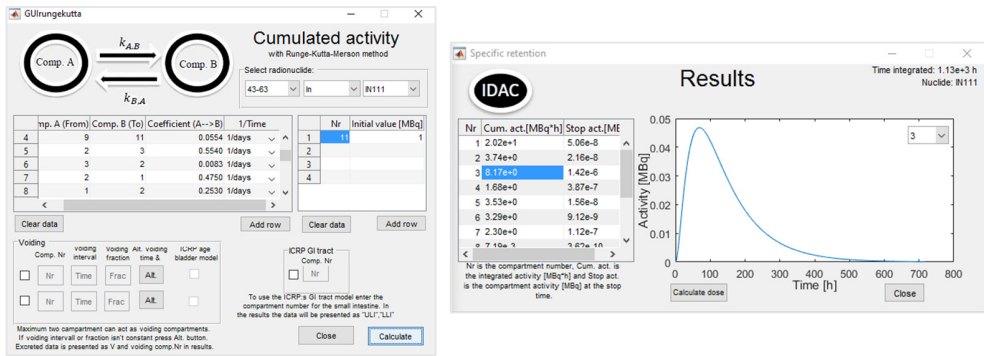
GUIrungekutta

Comp. A $k_{A,B}$ $k_{B,A}$ Comp. B

Cumulated activity
with Runge-Kutta-Merson method

Select radionuclide:
43-63 In IN111

| | mp. A (From) | Comp. B (To) | Coefficient (A-->B) | 1/Time |
|---|---|---|---|---|
| 4 | 9 | 11 | 0.0554 | 1/days |
| 5 | 2 | 3 | 0.5540 | 1/days |
| 6 | 3 | 2 | 0.0083 | 1/days |
| 7 | 2 | 1 | 0.4750 | 1/days |
| 8 | 1 | 2 | 0.2530 | 1/days |

| | Nr | Initial value [MBq] |
|---|---|---|
| 1 | 11 | 1 |
| 2 | | |
| 3 | | |
| 4 | | |

Clear data Add row Clear data Add row

Voiding
Comp. Nr Voiding interval Voiding fraction Alt. voiding time & ICRP age bladder model
Nr Time Frac Alt.
Nr Time Frac Alt.

ICRP GI tract
Comp. Nr
Nr

To use the ICRP's GI tract model enter the compartment number for the small intestine. In the results the data will be presented as "ULI","LLI"

Maximum two compartment can act as voiding compartments. If voiding intervall or fraction isn't constant press Alt. button. Excreted data is presented as V and voiding comp.Nr in results.

Close Calculate

Specific retention

IDAC

Results

Time integrated: 1.13e+3 h
Nuclide: IN111

| Nr | Cum. act.[MBq*h] | Stop act.[ME |
|---|---|---|
| 1 | 2.02e+1 | 5.06e-8 |
| 2 | 3.74e+0 | 2.16e-8 |
| 3 | 8.17e+0 | 1.42e-6 |
| 4 | 1.68e+0 | 3.87e-7 |
| 5 | 3.53e+0 | 1.56e-8 |
| 6 | 3.29e+0 | 9.12e-9 |
| 7 | 2.30e+0 | 1.12e-7 |
| 8 | 7.19e-3 | 3.62e-10 |

Nr is the compartment number, Cum. act. is the integrated activity [MBq*h] and Stop act. is the compartment activity [MBq] at the stop time.

Activity [MBq]
0.05 0.04 0.03 0.02 0.01 0
0 100 200 300 400 500 600 700 800
Time [h]

3

Calculate dose Close